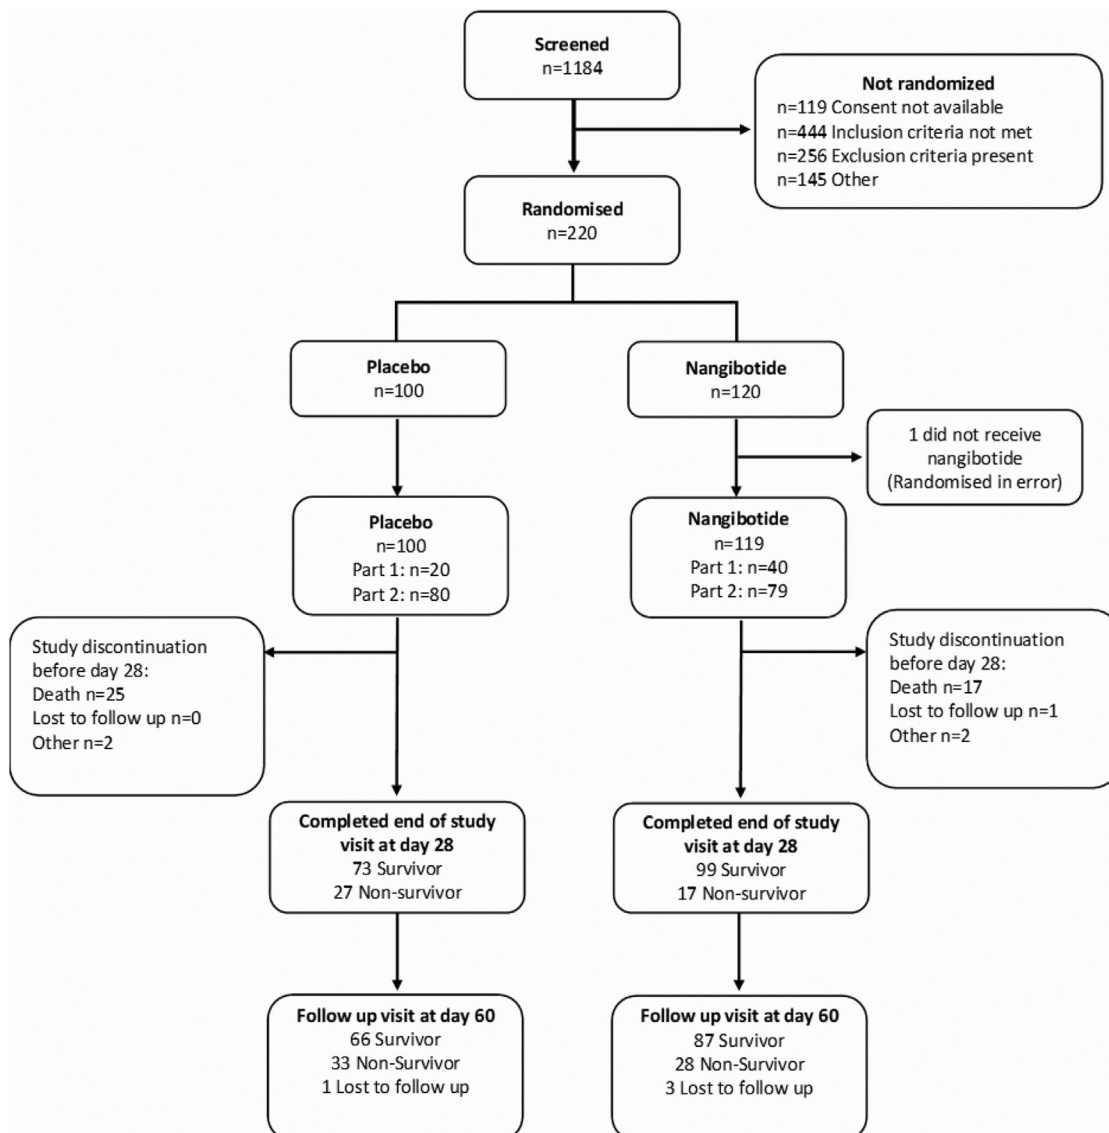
Screened
n=1184

Not randomized
n=119 Consent not available
n=444 Inclusion criteria not met
n=256 Exclusion criteria present
n=145 Other

Randomised
n=220

Placebo
n=100

Nangibotide
n=120

1 did not receive nangibotide
(Randomised in error)

Placebo
n=100
Part 1: n=20
Part 2: n=80

Nangibotide
n=119
Part 1: n=40
Part 2: n=79

Study discontinuation before day 28:
Death n=25
Lost to follow up n=0
Other n=2

Study discontinuation before day 28:
Death n=17
Lost to follow up n=1
Other n=2

Completed end of study visit at day 28
73 Survivor
27 Non-survivor

Completed end of study visit at day 28
99 Survivor
17 Non-survivor

Follow up visit at day 60
66 Survivor
33 Non-Survivor
1 Lost to follow up

Follow up visit at day 60
87 Survivor
28 Non-Survivor
3 Lost to follow up